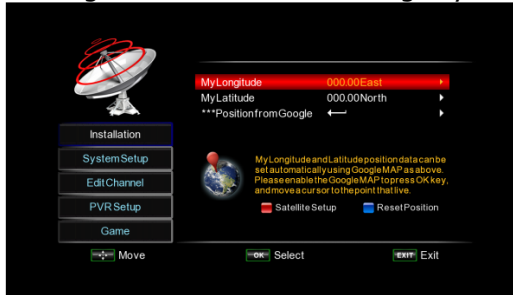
MyLongitude 000.00East

MyLatitude 000.00North

***PositionfromGoogle

Installation

SystemSetup

EditChannel

PVRSetup

Game

MyLongitudeandLatitudepositiondatacanbe setautomaticallyusingGoogleMAPasabove. PleaseenabletheGoogleMAPtopressOKkey, andmoveacursortothepointthatlive.

Satellite Setup

Reset Position

Move

OK Select

EXIT Exit